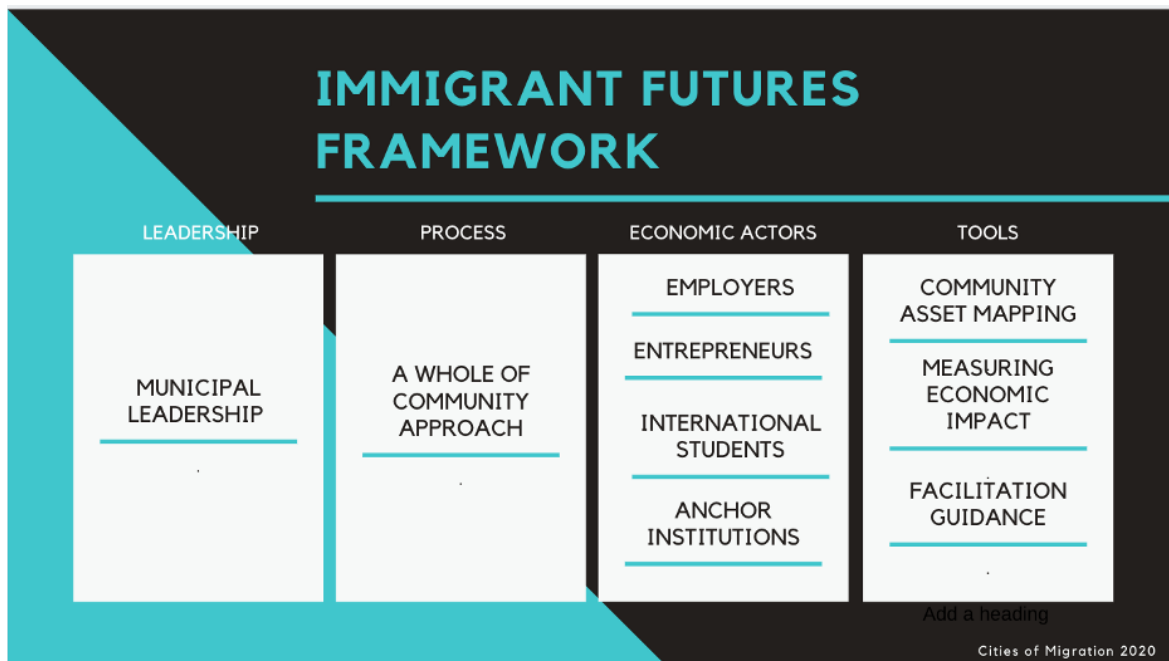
IMMIGRANT FUTURES FRAMEWORK

LEADERSHIP

MUNICIPAL LEADERSHIP

PROCESS

A WHOLE OF COMMUNITY APPROACH

ECONOMIC ACTORS

EMPLOYERS

ENTREPRENEURS

INTERNATIONAL STUDENTS

ANCHOR INSTITUTIONS

TOOLS

COMMUNITY ASSET MAPPING

MEASURING ECONOMIC IMPACT

FACILITATION GUIDANCE

Add a heading

Cities of Migration 2020